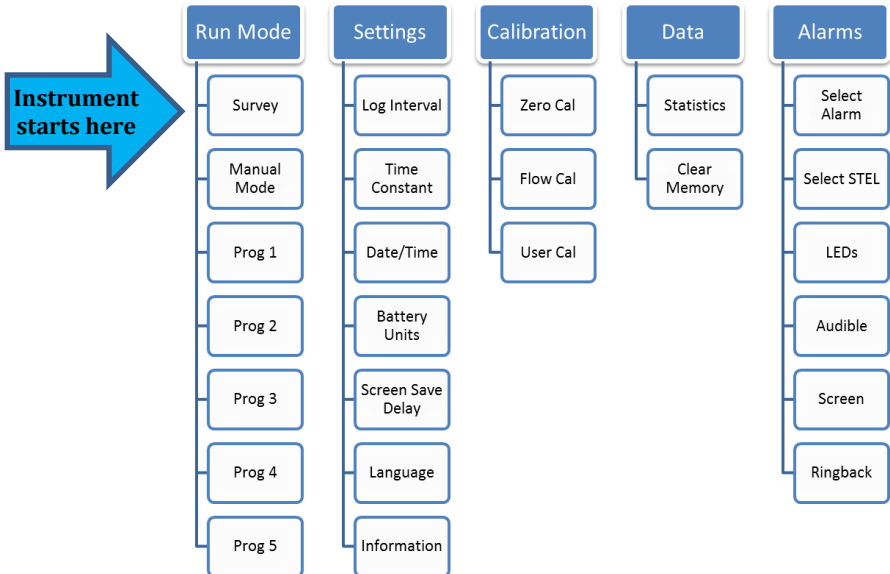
Instrument starts here

Run Mode
Survey
Manual Mode
Prog 1
Prog 2
Prog 3
Prog 4
Prog 5

Settings
Log Interval
Time Constant
Date/Time
Battery Units
Screen Save Delay
Language
Information

Calibration
Zero Cal
Flow Cal
User Cal

Data
Statistics
Clear Memory

Alarms
Select Alarm
Select STEL
LEDs
Audible
Screen
Ringback